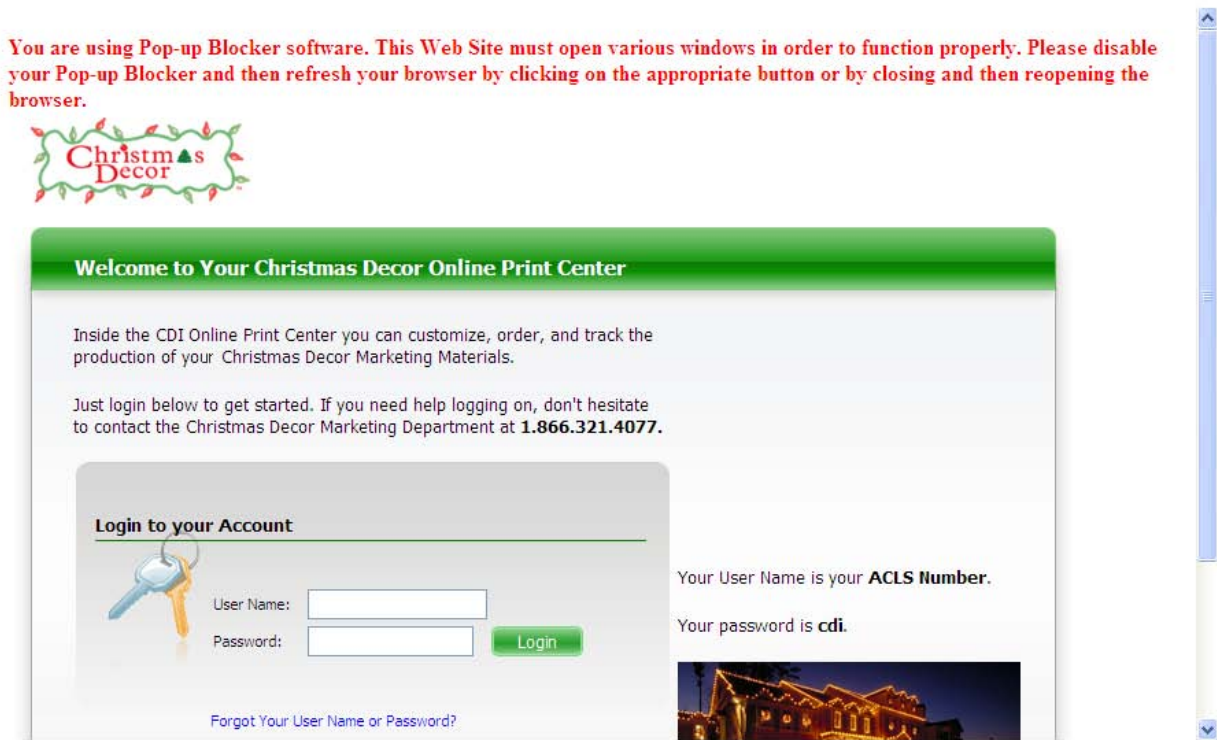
You are using Pop-up Blocker software. This Web Site must open various windows in order to function properly. Please disable your Pop-up Blocker and then refresh your browser by clicking on the appropriate button or by closing and then reopening the browser.

Christmas Decor

Welcome to Your Christmas Decor Online Print Center

Inside the CDI Online Print Center you can customize, order, and track the production of your Christmas Decor Marketing Materials.

Just login below to get started. If you need help logging on, don't hesitate to contact the Christmas Decor Marketing Department at **1.866.321.4077.**

Login to your Account

User Name:

Password:

Login

Forgot Your User Name or Password?

Your User Name is your **ACLS Number**.

Your password is **cdi**.